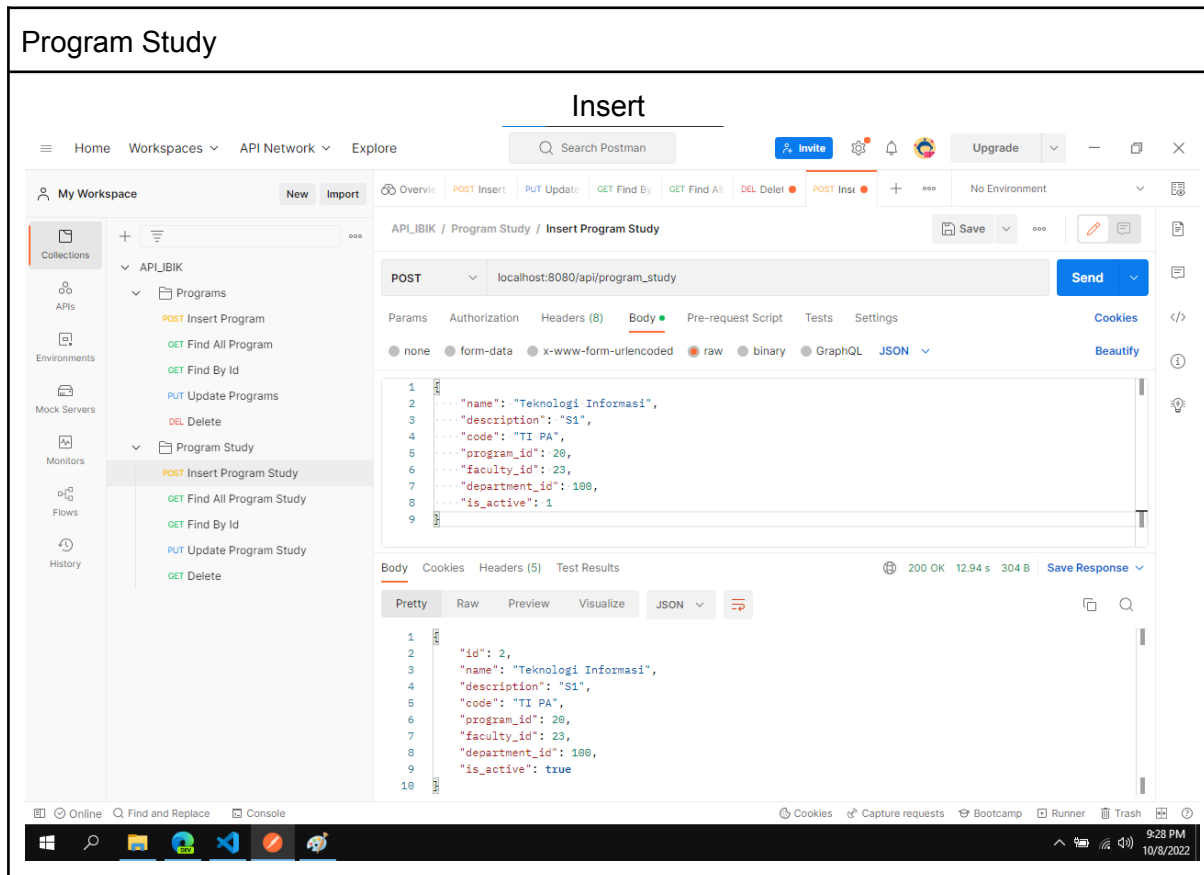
Program Study

Insert

Home Workspaces API Network Explore

Search Postman

Invite Upgrade

My Workspace New Import

Overvie POST Insert PUT Update GET Find By GET Find Al DEL Delet POST Inse No Environment

Collections

APIs

Environments

Mock Servers

Monitors

Flows

History

API_IBIK
Programs
POST Insert Program
GET Find All Program
GET Find By Id
PUT Update Programs
DEL Delete
Program Study
POST Insert Program Study
GET Find All Program Study
GET Find By Id
PUT Update Program Study
GET Delete

API_IBIK / Program Study / Insert Program Study

Save

POST localhost:8080/api/program_study Send

Params Authorization Headers (8) Body Pre-request Script Tests Settings Cookies

none form-data x-www-form-urlencoded raw binary GraphQL JSON Beautify

1 {
2 "name": "Teknologi Informasi",
3 "description": "S1",
4 "code": "TI PA",
5 "program_id": 20,
6 "faculty_id": 23,
7 "department_id": 100,
8 "is_active": 1
9 }

Body Cookies Headers (5) Test Results 200 OK 12.94 s 304 B Save Response

Pretty Raw Preview Visualize JSON

1 {
2 "id": 2,
3 "name": "Teknologi Informasi",
4 "description": "S1",
5 "code": "TI PA",
6 "program_id": 20,
7 "faculty_id": 23,
8 "department_id": 100,
9 "is_active": true
10 }

Online Find and Replace Console Cookies Capture requests Bootcamp Runner Trash

9:28 PM
10/8/2022